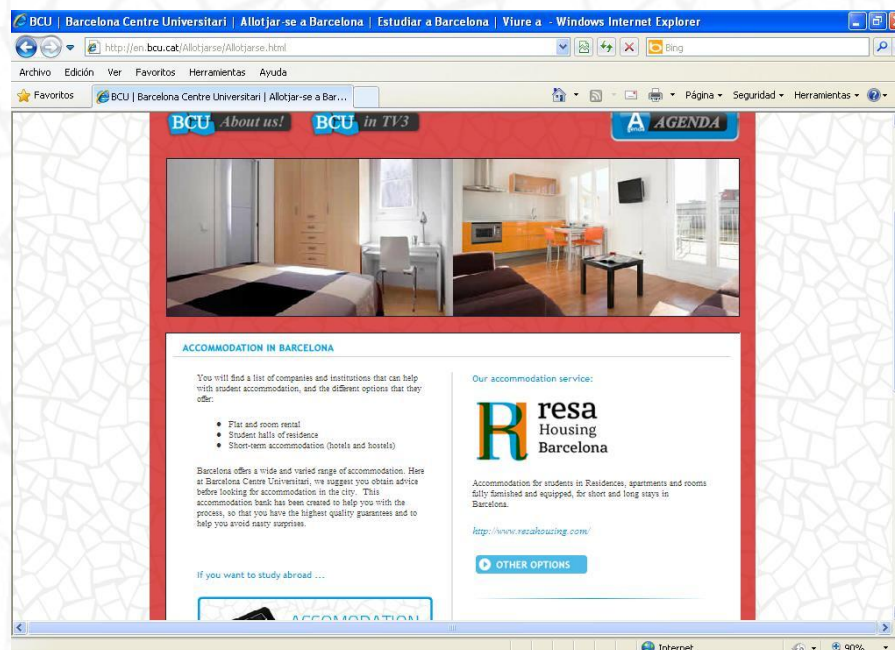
BCU | Barcelona Centre Universitari | Allotjar-se a Barcelona | Estudiar a Barcelona | Viure a - Windows Internet Explorer

http://en.bcu.cat/Allotjarse/Allotjarse.html

Bing

Archivo Edición Ver Favoritos Herramientas Ayuda

Favoritos BCU | Barcelona Centre Universitari | Allotjar-se a Bar...

Página Seguridad Herramientas

BCU About us! BCU in TV3 AGENDA

ACCOMMODATION IN BARCELONA

You will find a list of companies and institutions that can help with student accommodation, and the different options that they offer:

- Flat and room rental
- Student halls of residence
- Short-term accommodation (hotels and hostels)

Barcelona offers a wide and varied range of accommodation. Here at Barcelona Centre Universitari, we suggest you obtain advice before looking for accommodation in the city. This accommodation bank has been created to help you with the process, so that you have the highest quality guarantees and to help you avoid nasty surprises.

If you want to study abroad ...

ACCOMODATION

Our accommodation service:

resa Housing Barcelona

Accommodation for students in Residences, apartments and rooms fully furnished and equipped, for short and long stays in Barcelona.

http://www.resahousing.com/

OTHER OPTIONS

Internet

90%